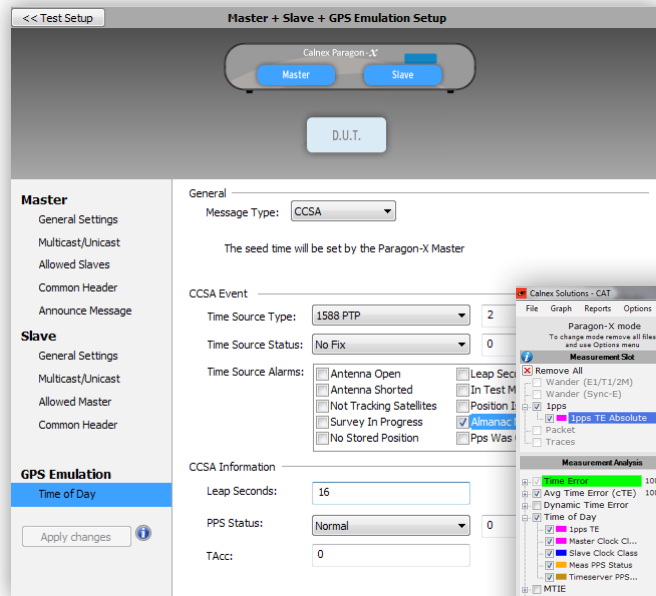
<< Test Setup

Master + Slave + GPS Emulation Setup

Calnex Paragon-X

Master

Slave

D.U.T.

Master

General Settings

Multicast/Unicast

Allowed Slaves

Common Header

Announce Message

Slave

General Settings

Multicast/Unicast

Allowed Master

Common Header

GPS Emulation

Time of Day

Apply changes

General

Message Type: CCSA

The seed time will be set by the Paragon-X Master

CCSA Event

Time Source Type: 1588 PTP

2

Time Source Status: No Fix

0

Time Source Alarms:

Antenna Open

Antenna Shorted

Not Tracking Satellites

Survey In Progress

No Stored Position

Leap Seco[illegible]

In Test M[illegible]

Position I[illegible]

Almanac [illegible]

Pps Was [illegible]

CCSA Information

Leap Seconds: 16

PPS Status: Normal

0

TAcc: 0

Calnex Solutions - CAT

File Graph Reports Options

Paragon-X mode

To change mode remove all files and use Options menu

Measurement Slot

Remove All

Wander (E1/T1/2M)

Wander (Sync-E)

1pps

1pps TE Absolute

Packet

Traces

Measurement Analysis

Time Error

10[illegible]

Avg Time Error (cTE)

10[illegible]

Dynamic Time Error

Time of Day

1pps TE

Master Clock Cl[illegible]

Slave Clock Class

Meas PPS Status

Timeserver PPS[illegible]

MTIE